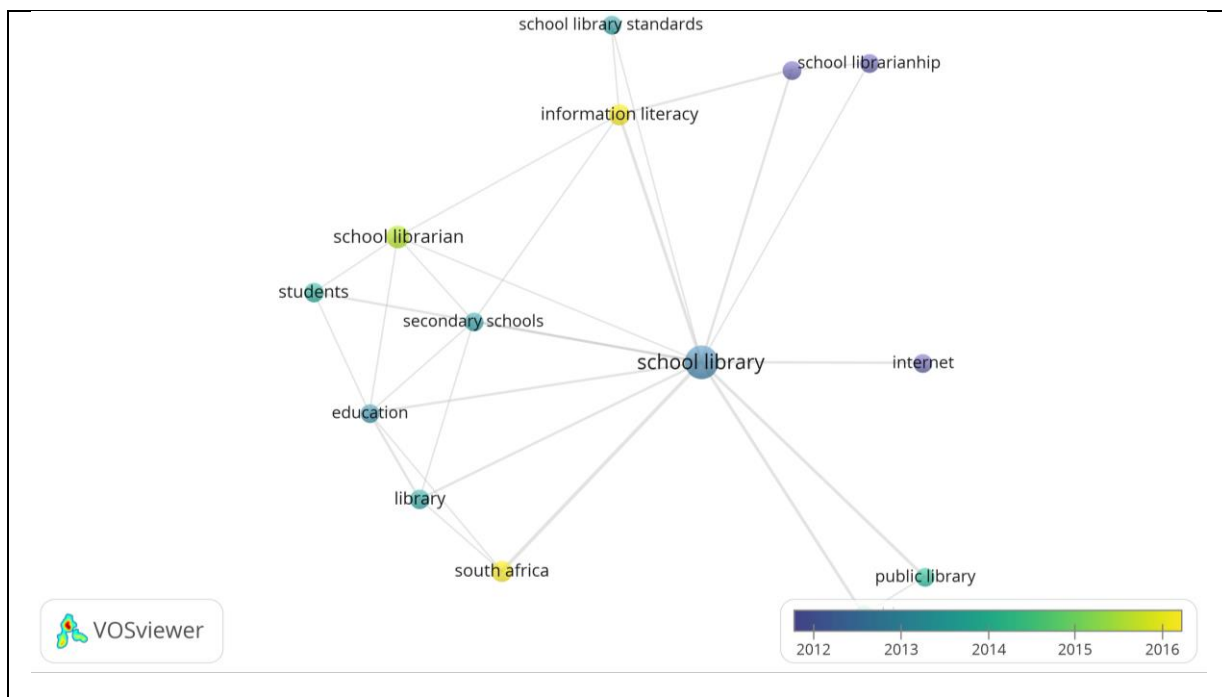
school library standards
school librarianhip
information literacy
school librarian
students
secondary schools
school library
internet
education
library
south africa
public library
VOSviewer
2012
2013
2014
2015
2016